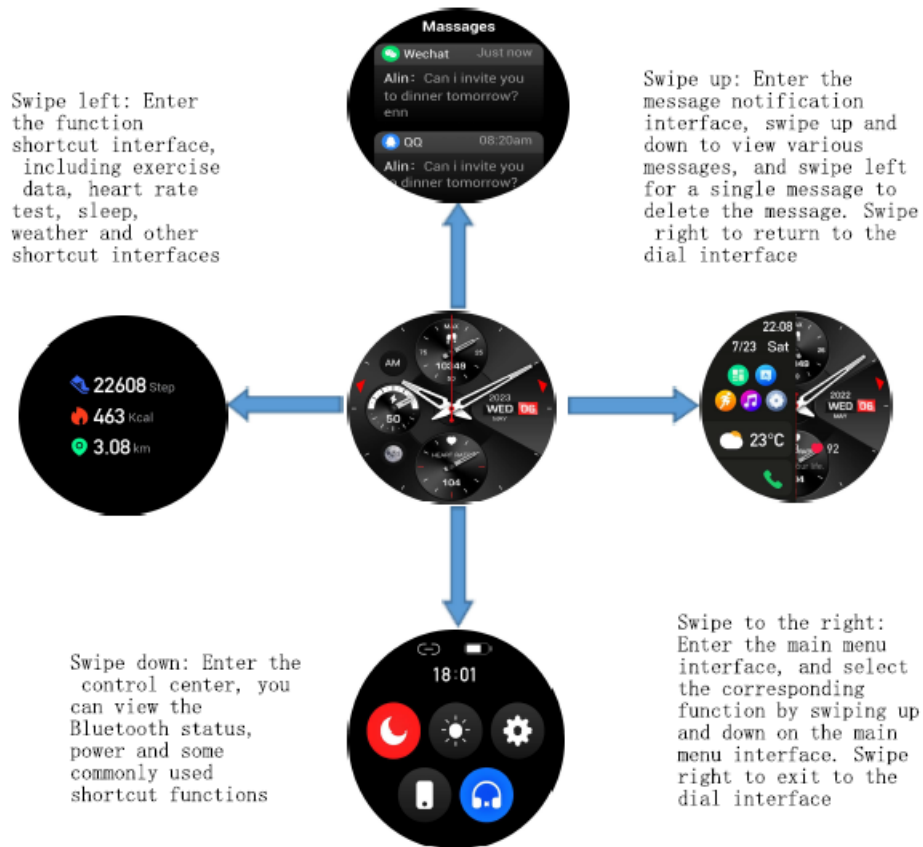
Swipe left: Enter the function shortcut interface, including exercise data, heart rate test, sleep, weather and other shortcut interfaces

Massages

Wechat Just now

Alin: Can i invite you to dinner tomorrow? enn

QQ 08:20am

Alin: Can i invite you to dinner tomorrow?

Swipe up: Enter the message notification interface, swipe up and down to view various messages, and swipe left for a single message to delete the message. Swipe right to return to the dial interface

22608 Step

463 Kcal

3.08 km

AM

MAX

10:48

50

2023

WED 06

MAY

HEART RATE

104

22:08

7/23 Sat

2022

WED 06

MAY

23°C

92

Swipe down: Enter the control center, you can view the Bluetooth status, power and some commonly used shortcut functions

18:01

Swipe to the right: Enter the main menu interface, and select the corresponding function by swiping up and down on the main menu interface. Swipe right to exit to the dial interface